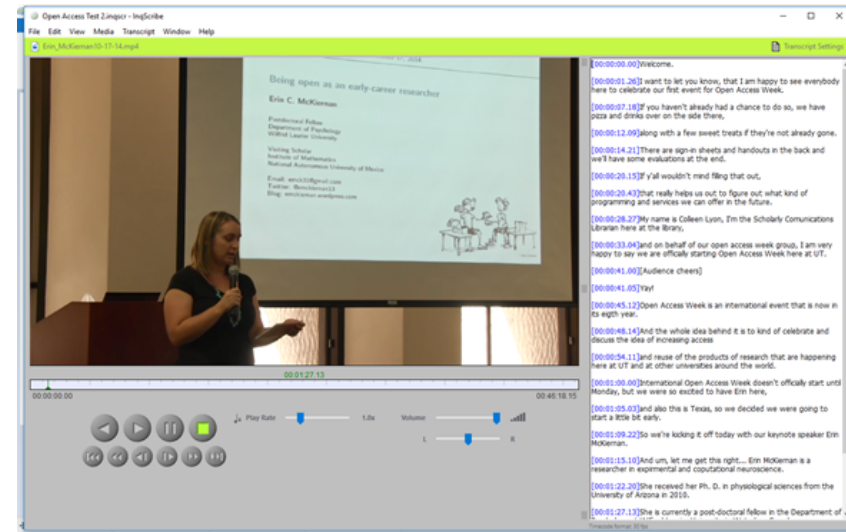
Open Access Test 2.inqscr - InqScribe

File Edit View Media Transcript Window Help

Erin_McKiernan10-17-14.mp4

Transcript Settings

Being open as an early-career researcher

Erin C. McKiernan

Postdoctoral Fellow
Department of Psychology
Wilfrid Laurier University

Visiting Scholar
Institute of Mathematics
National Autonomous University of Mexico

Email: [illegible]
Twitter: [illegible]
Blog: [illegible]

00:01:27.13

00:00:00.00

00:46:18.15

Play Rate

1.0x

Volume

L

R

[00:00:00.00]Welcome.

[00:00:01.26]I want to let you know, that I am happy to see everybody here to celebrate our first event for Open Access Week.

[00:00:07.18]If you haven't already had a chance to do so, we have pizza and drinks over on the side there,

[00:00:12.09]along with a few sweet treats if they're not already gone.

[00:00:14.21]There are sign-in sheets and handouts in the back and we'll have some evaluations at the end.

[00:00:20.15]If y'all wouldn't mind filling that out,

[00:00:20.43]that really helps us out to figure out what kind of programming and services we can offer in the future.

[00:00:28.27]My name is Colleen Lyon, I'm the Scholarly Comunications Librarian here at the library,

[00:00:33.04]and on behalf of our open access week group, I am very happy to say we are officially starting Open Access Week here at UT.

[00:00:41.00][Audience cheers]

[00:00:41.05]Yay!

[00:00:45.12]Open Access Week is an international event that is now in its eigth year.

[00:00:48.14]And the whole idea behind it is to kind of celebrate and discuss the idea of increasing access

[00:00:54.11]and reuse of the products of research that are happening here at UT and at other universities around the world.

[00:01:00.00]International Open Access Week doesn't officially start until Monday, but we were so excited to have Erin here,

[00:01:05.03]and also this is Texas, so we decided we were going to start a little bit early.

[00:01:09.22]So we're kicking it off today with our keynote speaker Erin McKiernan.

[00:01:15.10]And um, let me get this right.... Erin McKiernan is a researcher in expirmental and computational neuroscience.

[00:01:22.20]She received her Ph. D. in physiological sciences from the University of Arizona in 2010.

[00:01:27.13]She is currently a post-doctoral fellow in the Department of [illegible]

Timecode format: 30 fps